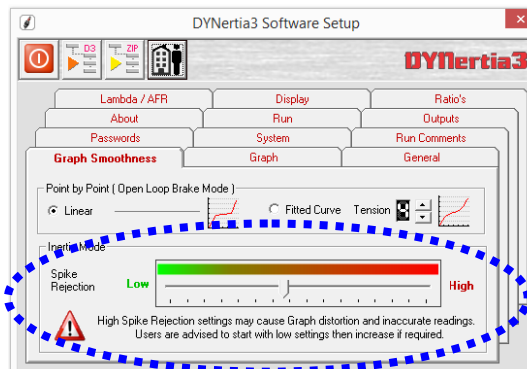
DYNertia3 Software Setup

D3

ZIP

DYNertia3

Lambda / AFR
Display
Ratio's
About
Run
Outputs
Passwords
System
Run Comments
Graph Smoothness
Graph
General

Point by Point ( Open Loop Brake Mode )
Linear
Fitted Curve
Tension

Inertia Mode
Spike Rejection
Low
High
High Spike Rejection settings may cause Graph distortion and inaccurate readings. Users are advised to start with low settings then increase if required.